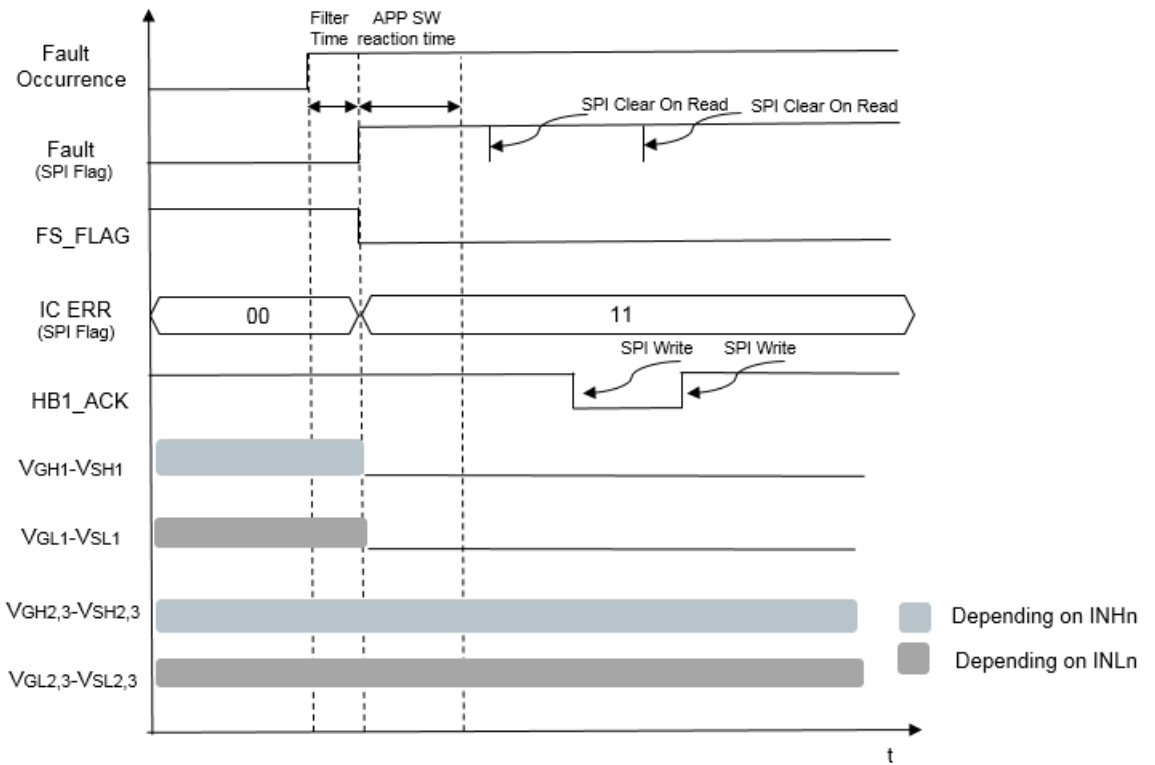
Filter Time

APP SW reaction time

Fault Occurrence

SPI Clear On Read

SPI Clear On Read

Fault (SPI Flag)

FS_FLAG

IC ERR (SPI Flag)

00

11

SPI Write

SPI Write

HB1_ACK

$V_{GH1}$-$V_{SH1}$

$V_{GL1}$-$V_{SL1}$

$V_{GH2,3}$-$V_{SH2,3}$

$V_{GL2,3}$-$V_{SL2,3}$

Depending on INHn

Depending on INLn

t